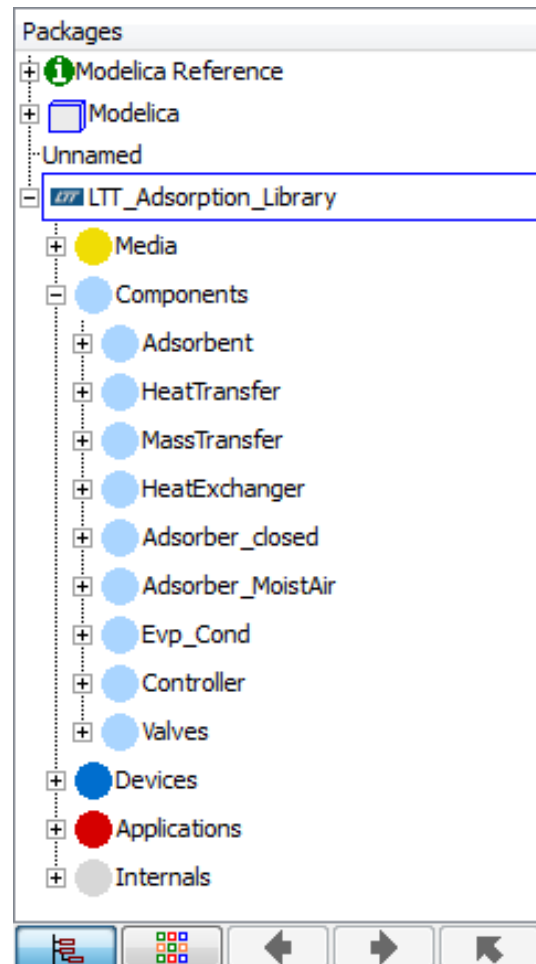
Packages
Modelica Reference
Modelica
Unnamed
LTT_Adsorption_Library
Media
Components
Adsorbent
HeatTransfer
MassTransfer
HeatExchanger
Adsorber_closed
Adsorber_MoistAir
Evp_Cond
Controller
Valves
Devices
Applications
Internals